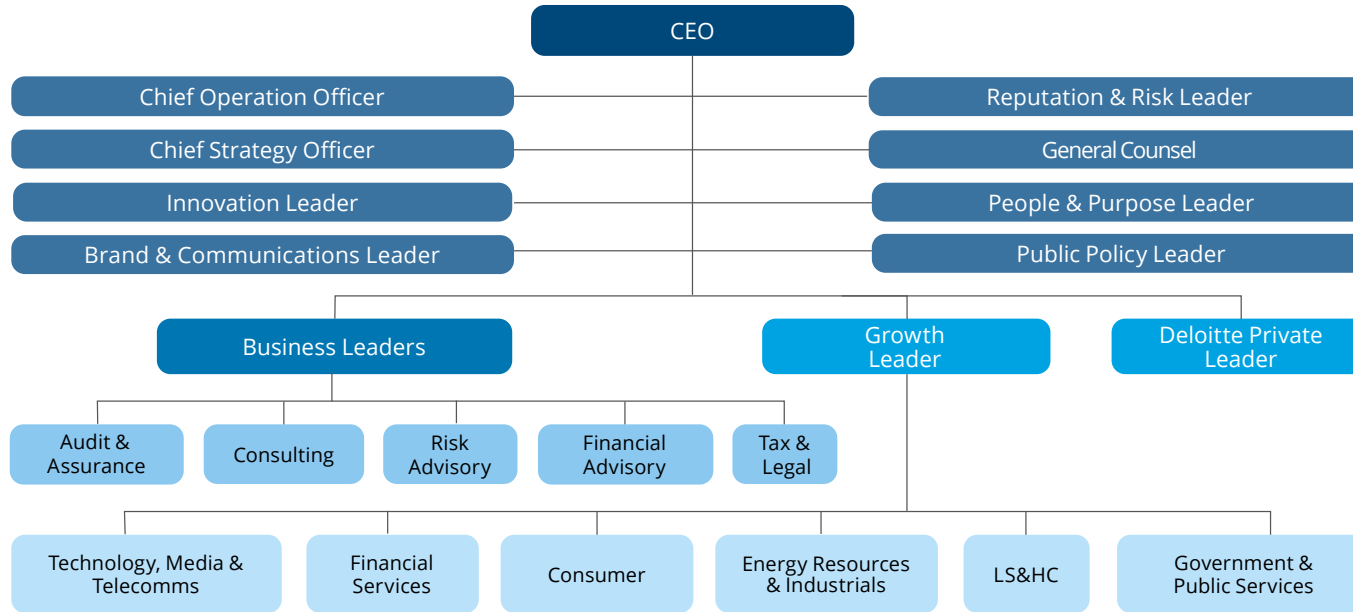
CEO

Chief Operation Officer

Chief Strategy Officer

Innovation Leader

Brand & Communications Leader

Reputation & Risk Leader

General Counsel

People & Purpose Leader

Public Policy Leader

Business Leaders

Growth Leader

Deloitte Private Leader

Audit & Assurance

Consulting

Risk Advisory

Financial Advisory

Tax & Legal

Technology, Media & Telecomms

Financial Services

Consumer

Energy Resources & Industrials

LS&HC

Government & Public Services